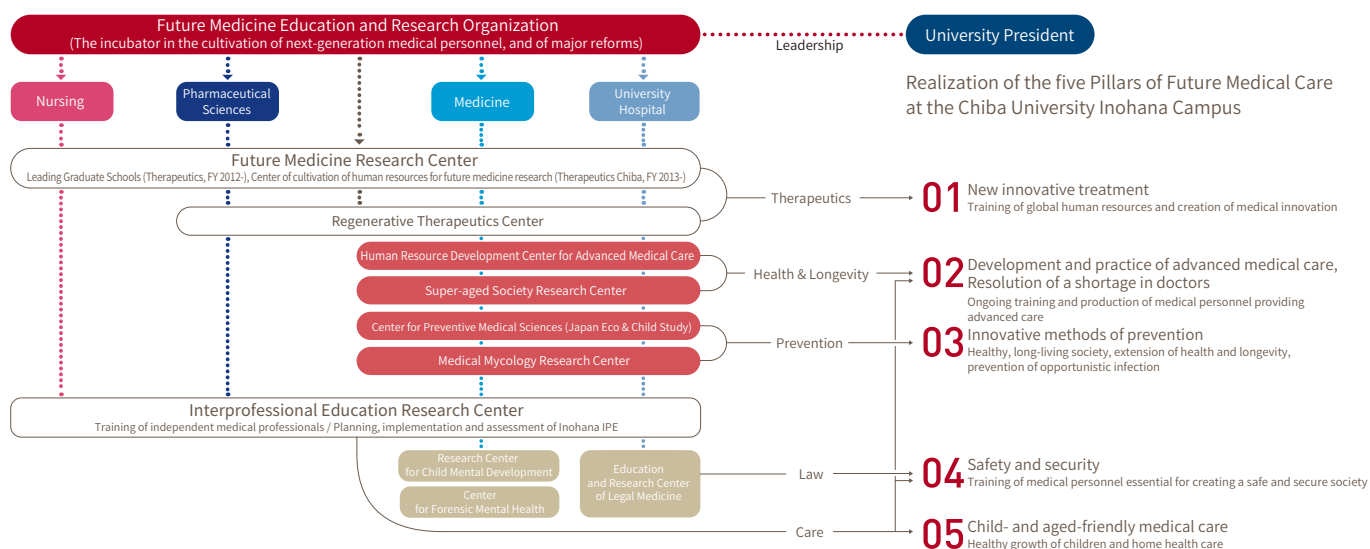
Future Medicine Education and Research Organization
(The incubator in the cultivation of next-generation medical personnel, and of major reforms)

Leadership

University President

Realization of the five Pillars of Future Medical Care at the Chiba University Inohana Campus

Nursing

Pharmaceutical Sciences

Medicine

University Hospital

Future Medicine Research Center
Leading Graduate Schools (Therapeutics, FY 2012-), Center of cultivation of human resources for future medicine research (Therapeutics Chiba, FY 2013-)

Regenerative Therapeutics Center

Therapeutics

01 New innovative treatment
Training of global human resources and creation of medical innovation

Human Resource Development Center for Advanced Medical Care

Super-aged Society Research Center

Health & Longevity

02 Development and practice of advanced medical care, Resolution of a shortage in doctors
Ongoing training and production of medical personnel providing advanced care

Center for Preventive Medical Sciences (Japan Eco & Child Study)

Medical Mycology Research Center

Prevention

03 Innovative methods of prevention
Healthy, long-living society, extension of health and longevity, prevention of opportunistic infection

Interprofessional Education Research Center
Training of independent medical professionals / Planning, implementation and assessment of Inohana IPE

Research Center for Child Mental Development

Center for Forensic Mental Health

Education and Research Center of Legal Medicine

Law

04 Safety and security
Training of medical personnel essential for creating a safe and secure society

Care

05 Child- and aged-friendly medical care
Healthy growth of children and home health care